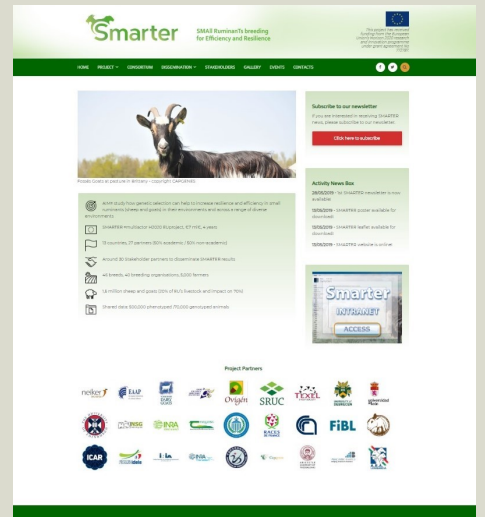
Smarter

SMAll RuminanTs breeding for Efficiency and Resilience

This project has received funding from the European Union's Horizon 2020 research and innovation programme under grant agreement No 772787

HOME PROJECT CONSORTIUM DISSEMINATION STAKEHOLDERS GALLERY EVENTS CONTACTS

Poitevin Goat at pasture in Brittany - copyright CAPGENES

Aim: study how genetic selection can help to increase resilience and efficiency in small ruminants (sheep and goats) in their environments and across a range of diverse environments

SMARTER in a nutshell: H2020 EU project, 6.7 M€, 4 years

15 countries, 27 partners (80% academic / 20% non-academic)

Around 80 stakeholder partners to disseminate SMARTER results

48 breeds, 48 breeding organisations, 9,000 farmers

1.8 million sheep and goats (30% of EU's livestock and impact on 75%)

Shared data: 800,000 phenotyped 170,000 genotyped animals

Subscribe to our newsletter

If you are interested in receiving SMARTER news, please subscribe to our newsletter.

Click here to subscribe

Activity News Box

28/05/2019 - 1st SMARTER newsletter is now available

15/05/2019 - SMARTER poster available for download

15/05/2019 - SMARTER leaflet available for download

13/05/2019 - SMARTER website is online!

Smarter INTRANET ACCESS

Project Partners

neiker EAAP INRA SRUC TEXEL FiBL ICAR